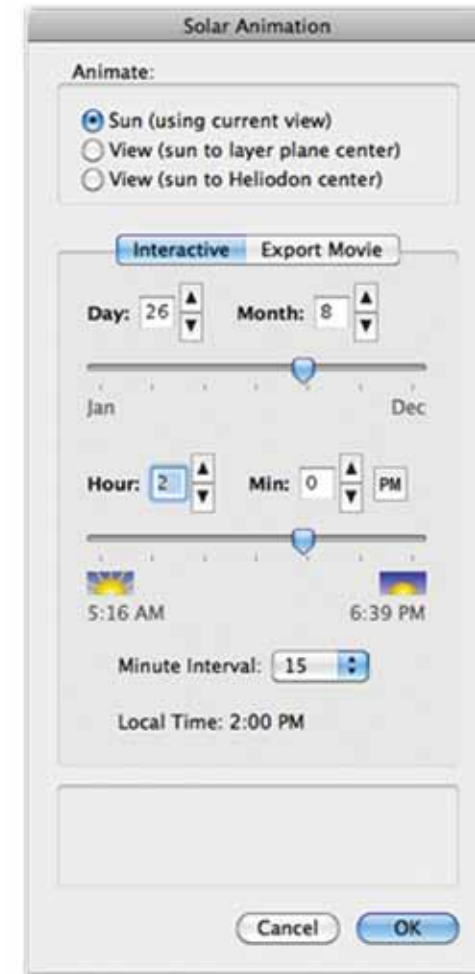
Solar Animation

Animate:

Sun (using current view)
View (sun to layer plane center)
View (sun to Heliodon center)

Interactive Export Movie

Day: 26 Month: 8

Jan Dec

Hour: 2 Min: 0 PM

5:16 AM 6:39 PM

Minute Interval: 15

Local Time: 2:00 PM

Cancel OK